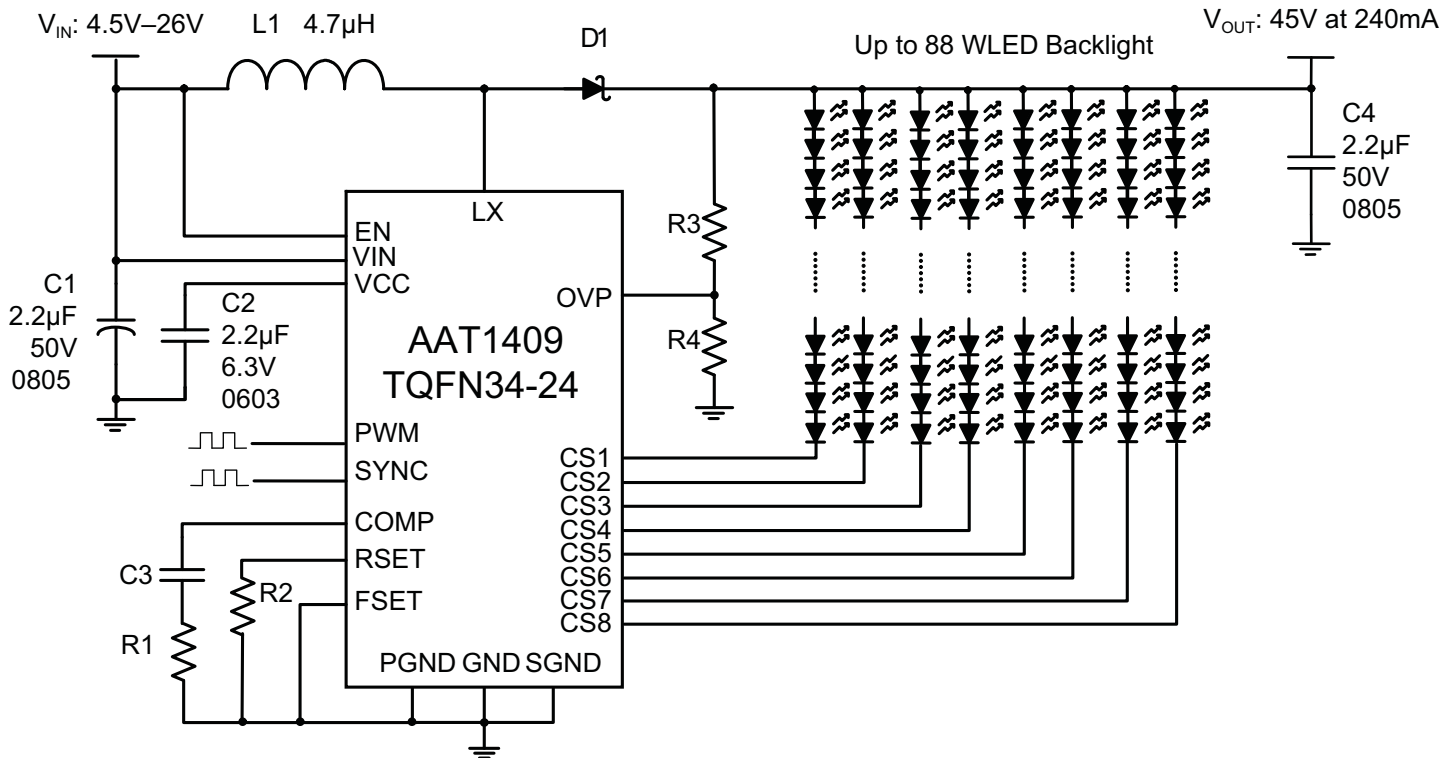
$V_{IN}$: 4.5V–26V
L1 4.7µH
D1
Up to 88 WLED Backlight
$V_{OUT}$: 45V at 240mA
C4
2.2µF
50V
0805
LX
EN
VIN
VCC
C1
2.2µF
50V
0805
C2
2.2µF
6.3V
0603
R3
OVP
R4
AAT1409
TQFN34-24
PWM
SYNC
CS1
CS2
CS3
CS4
CS5
CS6
CS7
CS8
COMP
RSET
FSET
C3
R2
R1
PGND GND SGND